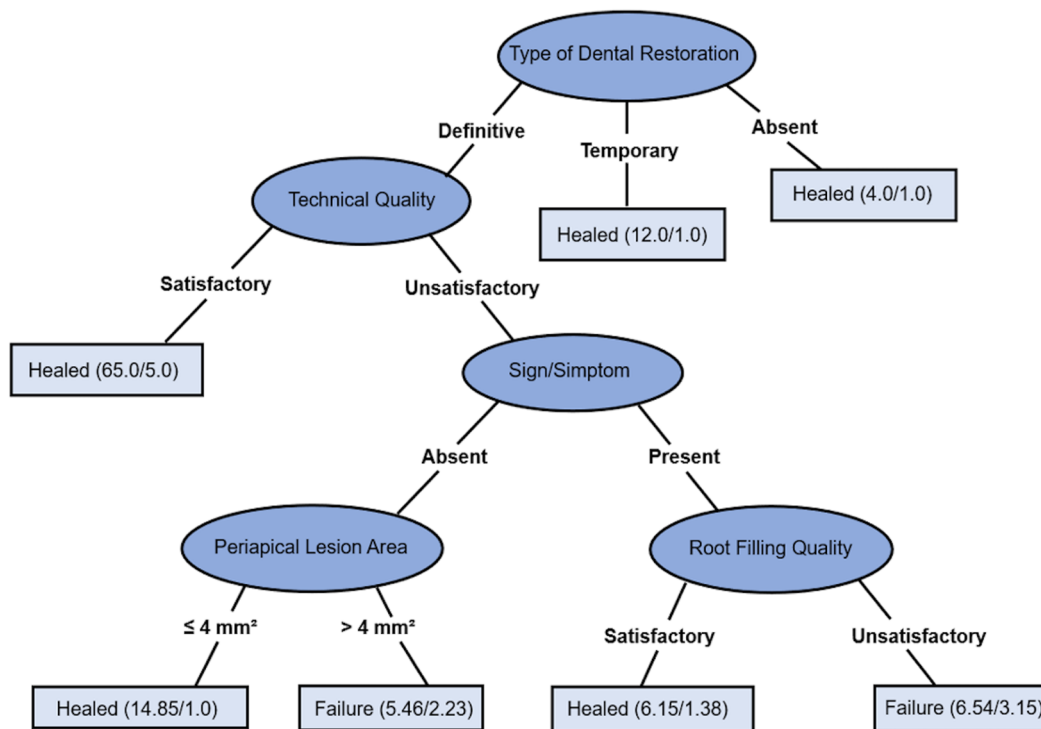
Type of Dental Restoration

Definitive

Temporary

Absent

Technical Quality

Healed (12.0/1.0)

Healed (4.0/1.0)

Satisfactory

Unsatisfactory

Healed (65.0/5.0)

Sign/Simptom

Absent

Present

Periapical Lesion Area

Root Filling Quality

≤ 4 mm²

> 4 mm²

Satisfactory

Unsatisfactory

Healed (14.85/1.0)

Failure (5.46/2.23)

Healed (6.15/1.38)

Failure (6.54/3.15)